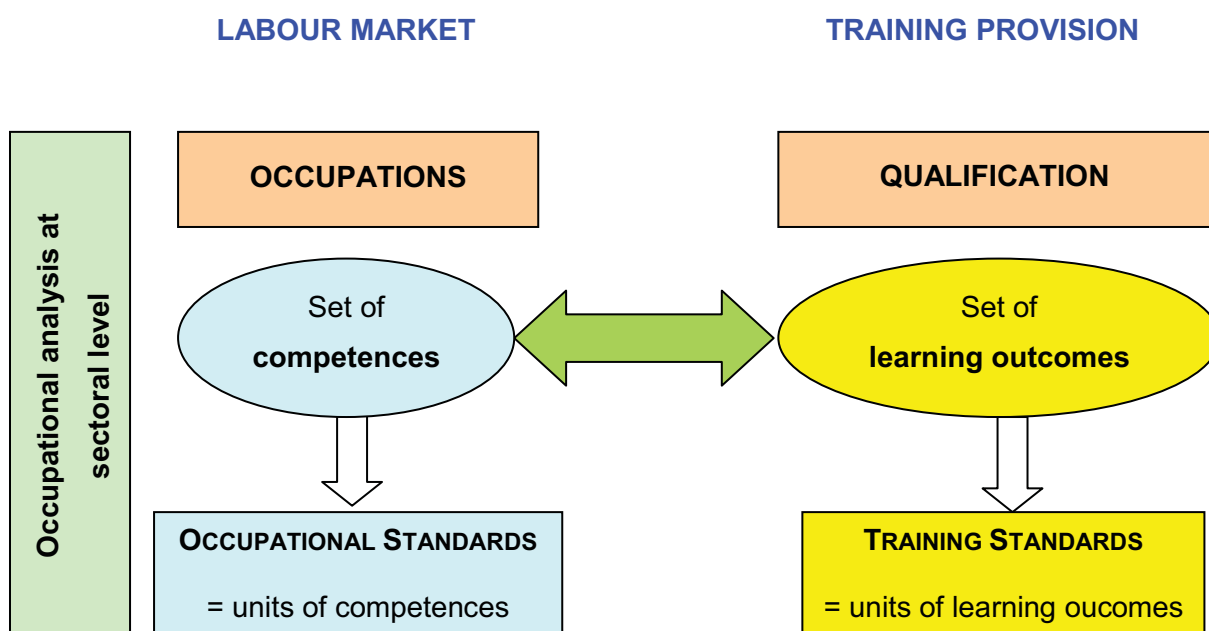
LABOUR MARKET

TRAINING PROVISION

Occupational analysis at sectoral level

OCCUPATIONS

QUALIFICATION

Set of competences

Set of learning outcomes

OCCUPATIONAL STANDARDS

= units of competences

TRAINING STANDARDS

= units of learning oucomes